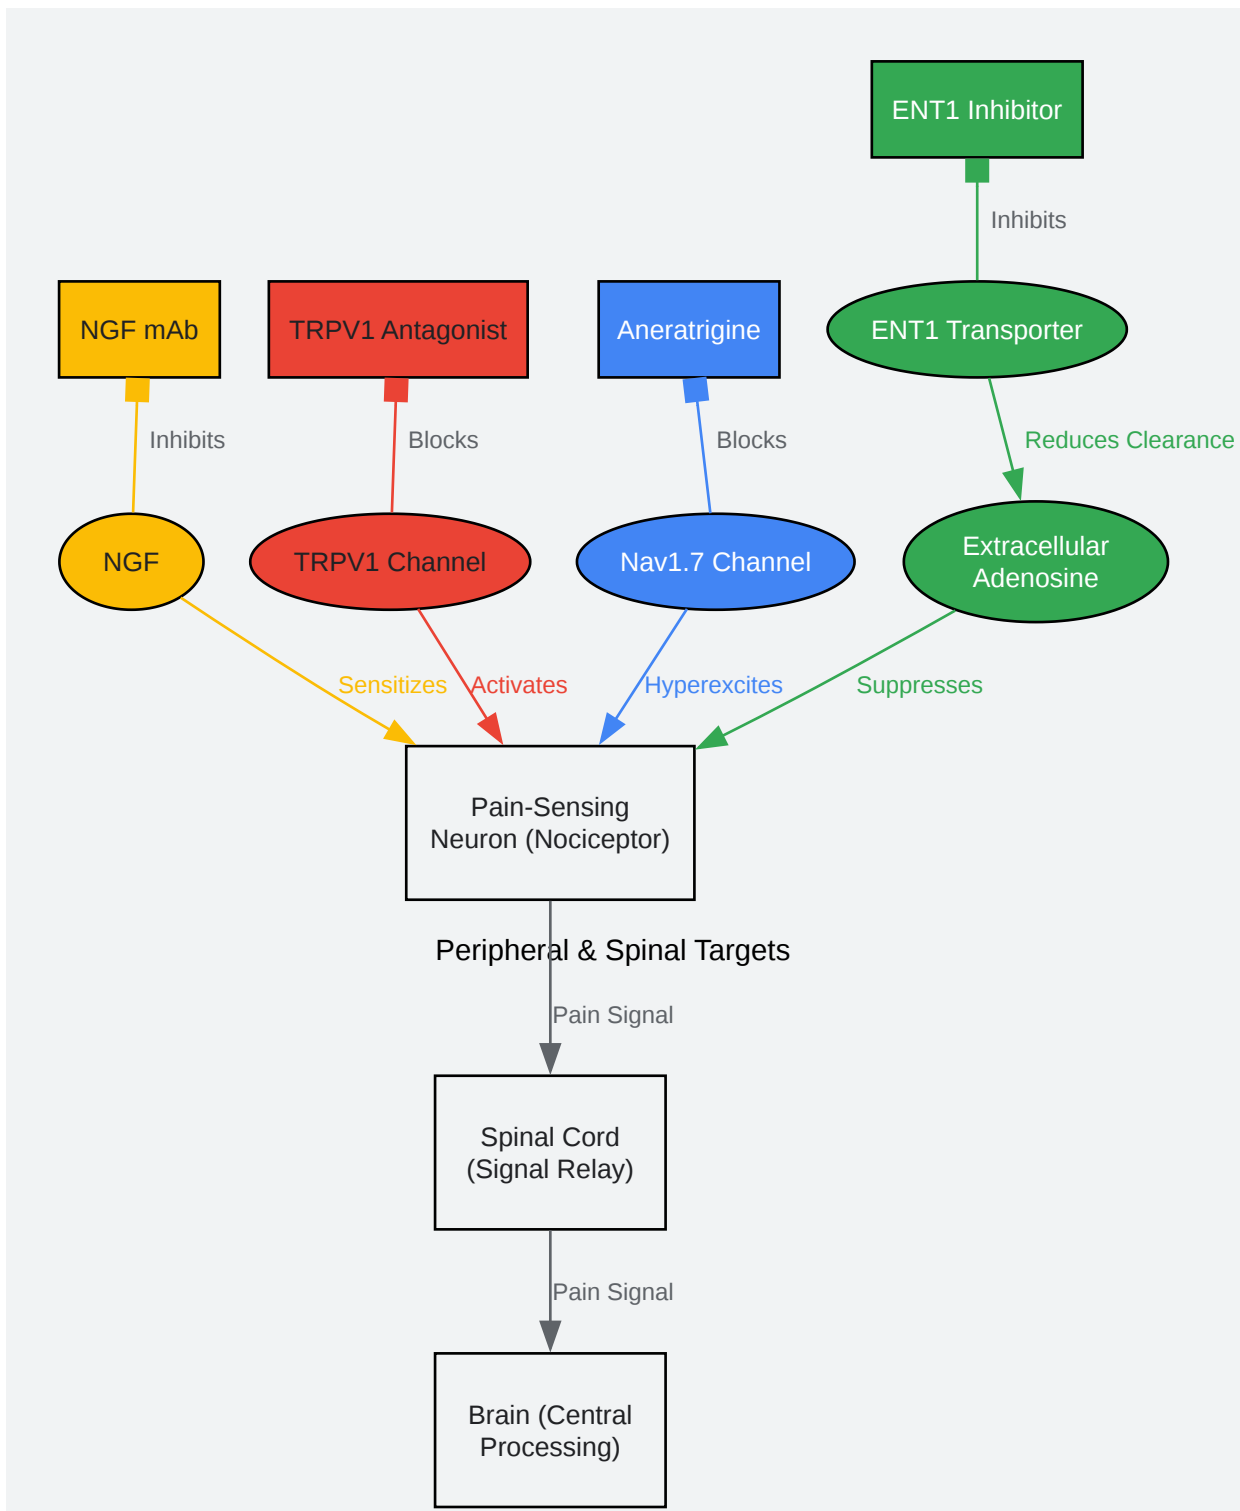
ENT1 Inhibitor

Inhibits

NGF mAb

TRPV1 Antagonist

Aneratrigine

ENT1 Transporter

Inhibits

Blocks

Blocks

Reduces Clearance

NGF

TRPV1 Channel

Nav1.7 Channel

Extracellular Adenosine

Sensitizes

Activates

Hyperexcites

Suppresses

Pain-Sensing Neuron (Nociceptor)

Peripheral & Spinal Targets

Pain Signal

Spinal Cord (Signal Relay)

Pain Signal

Brain (Central Processing)